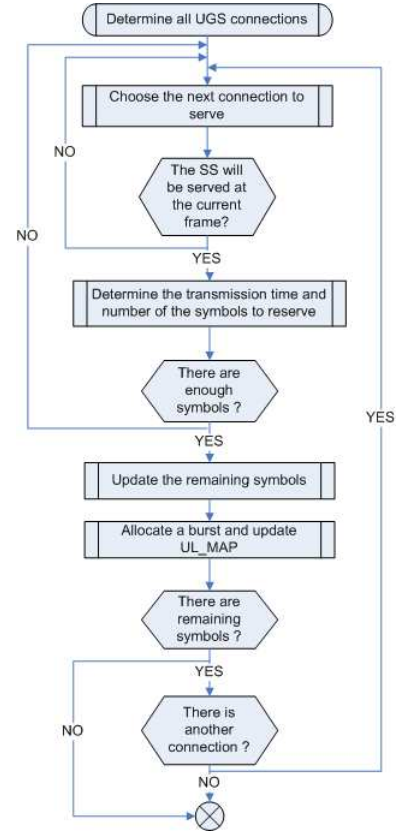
Determine all UGS connections

Choose the next connection to serve

NO

The SS will be served at the current frame?

NO

YES

Determine the transmission time and number of the symbols to reserve

There are enough symbols ?

YES

YES

Update the remaining symbols

Allocate a burst and update UL_MAP

There are remaining symbols ?

YES

NO

There is another connection ?

NO